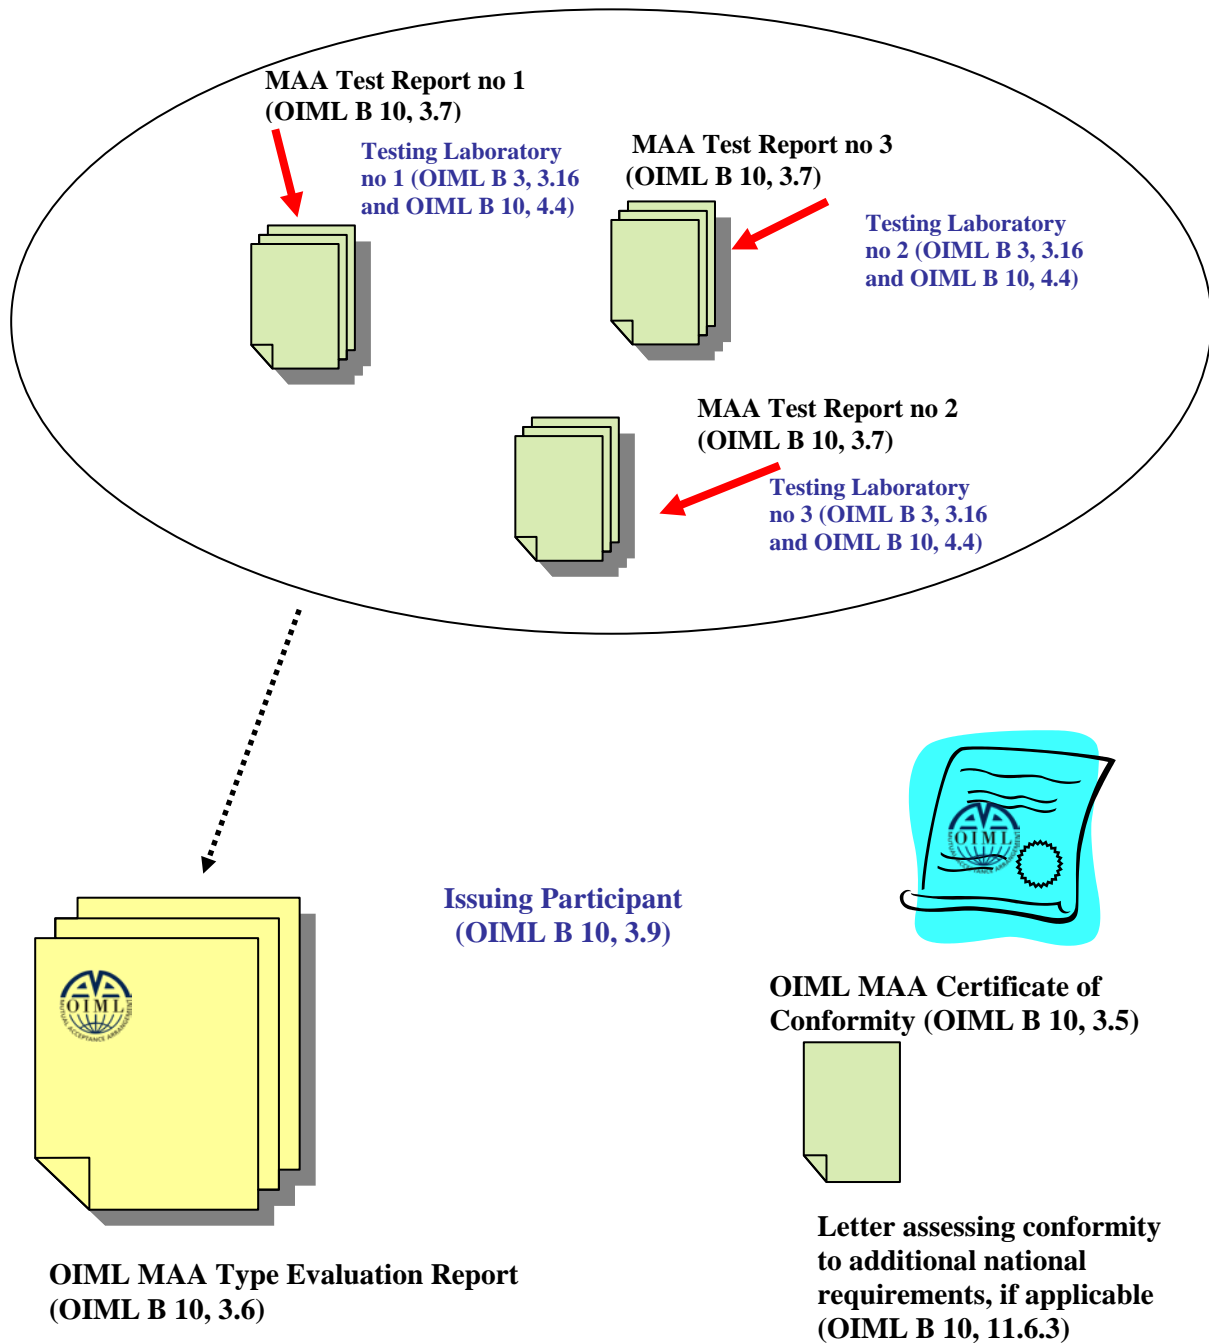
MAA Test Report no 1 (OIML B 10, 3.7)

Testing Laboratory no 1 (OIML B 3, 3.16 and OIML B 10, 4.4)

MAA Test Report no 3 (OIML B 10, 3.7)

Testing Laboratory no 2 (OIML B 3, 3.16 and OIML B 10, 4.4)

MAA Test Report no 2 (OIML B 10, 3.7)

Testing Laboratory no 3 (OIML B 3, 3.16 and OIML B 10, 4.4)

OIML

Issuing Participant (OIML B 10, 3.9)

OIML

OIML MAA Certificate of Conformity (OIML B 10, 3.5)

Letter assessing conformity to additional national requirements, if applicable (OIML B 10, 11.6.3)

OIML MAA Type Evaluation Report (OIML B 10, 3.6)